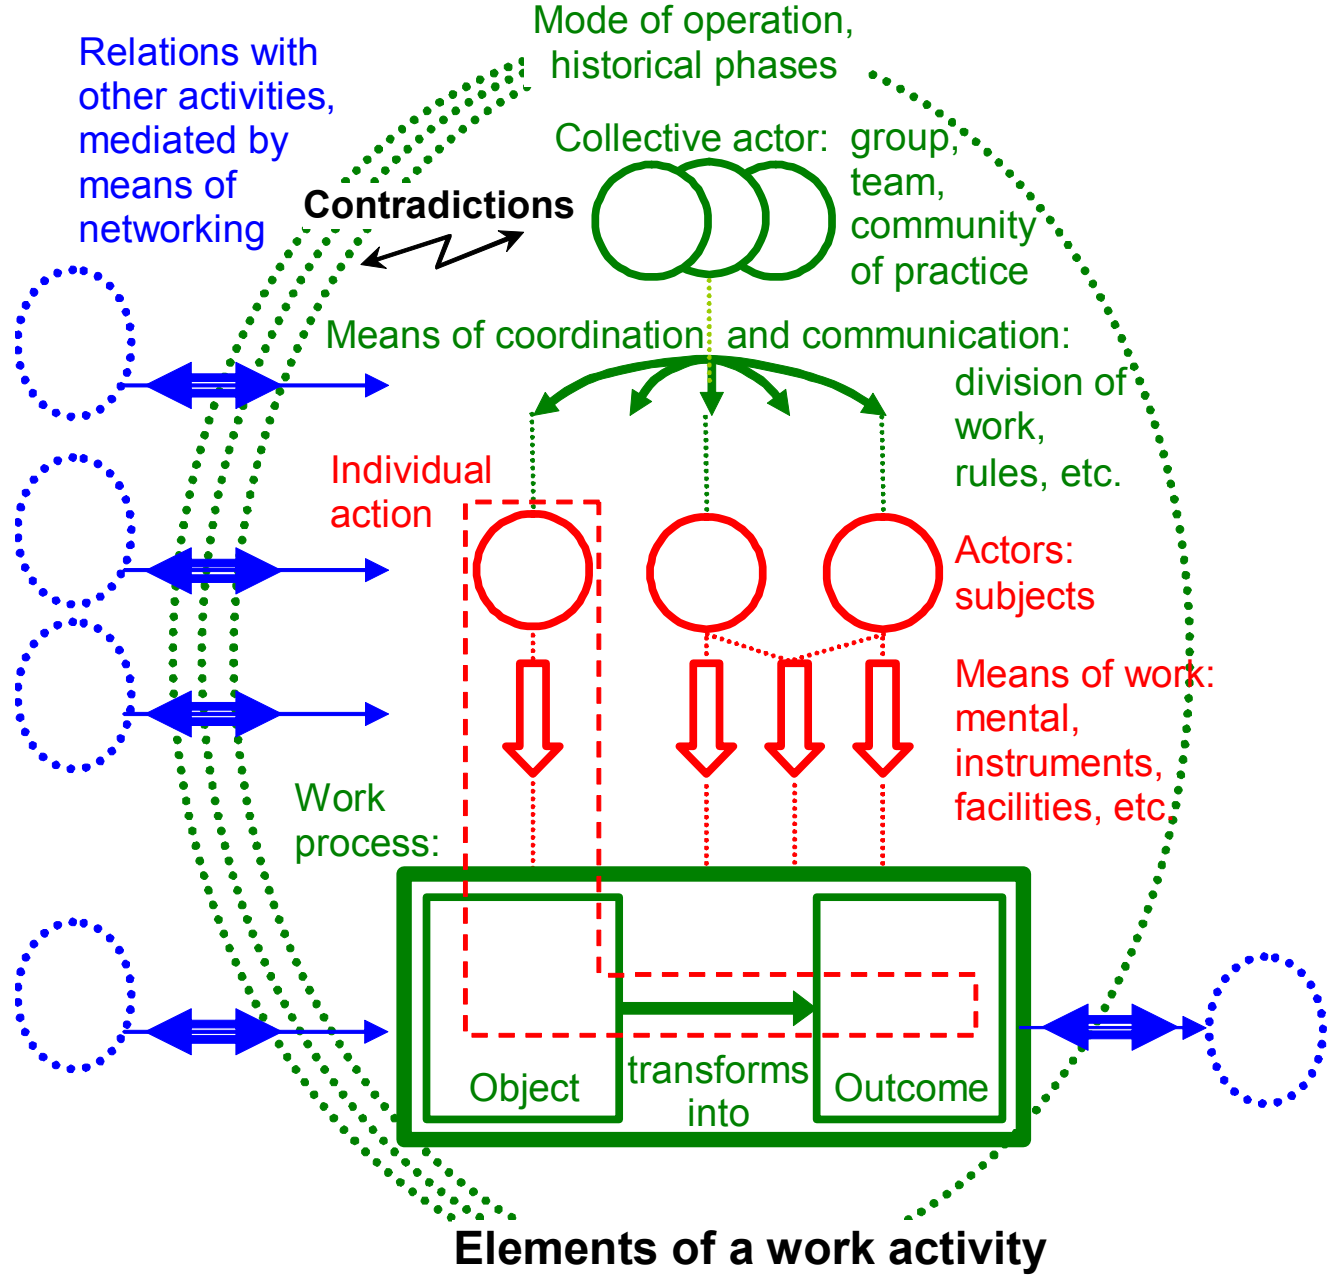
Mode of operation, historical phases

Relations with other activities, mediated by means of networking

Collective actor: group, team, community of practice

Contradictions

Means of coordination and communication: division of work, rules, etc.

Individual action

Actors: subjects

Means of work: mental, instruments, facilities, etc.

Work process:

Object

transforms into

Outcome

Elements of a work activity